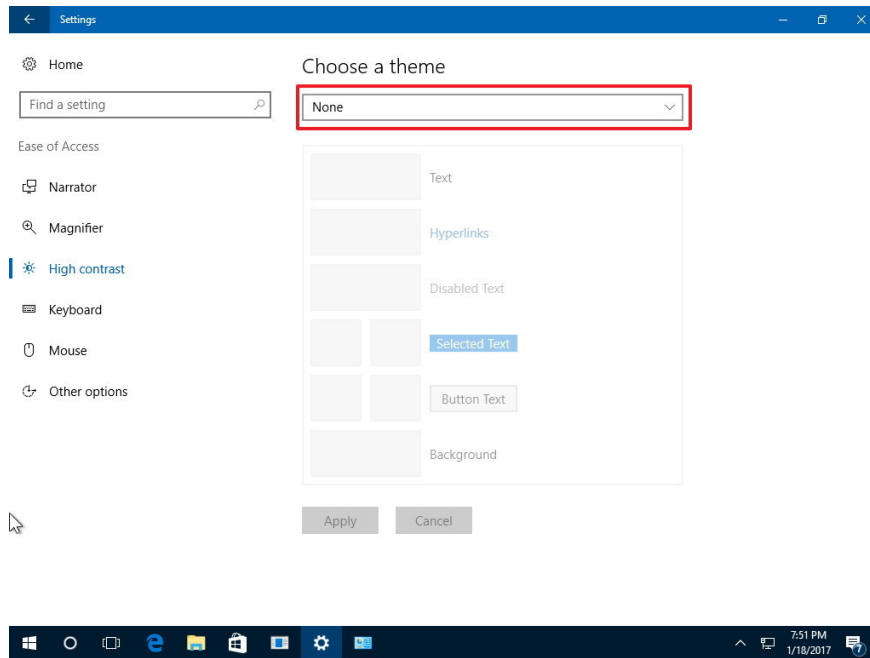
Settings

Home

Find a setting

Ease of Access

Narrator

Magnifier

High contrast

Keyboard

Mouse

Other options

Choose a theme

None

Text

Hyperlinks

Disabled Text

Selected Text

Button Text

Background

Apply

Cancel

7:51 PM
1/18/2017

7